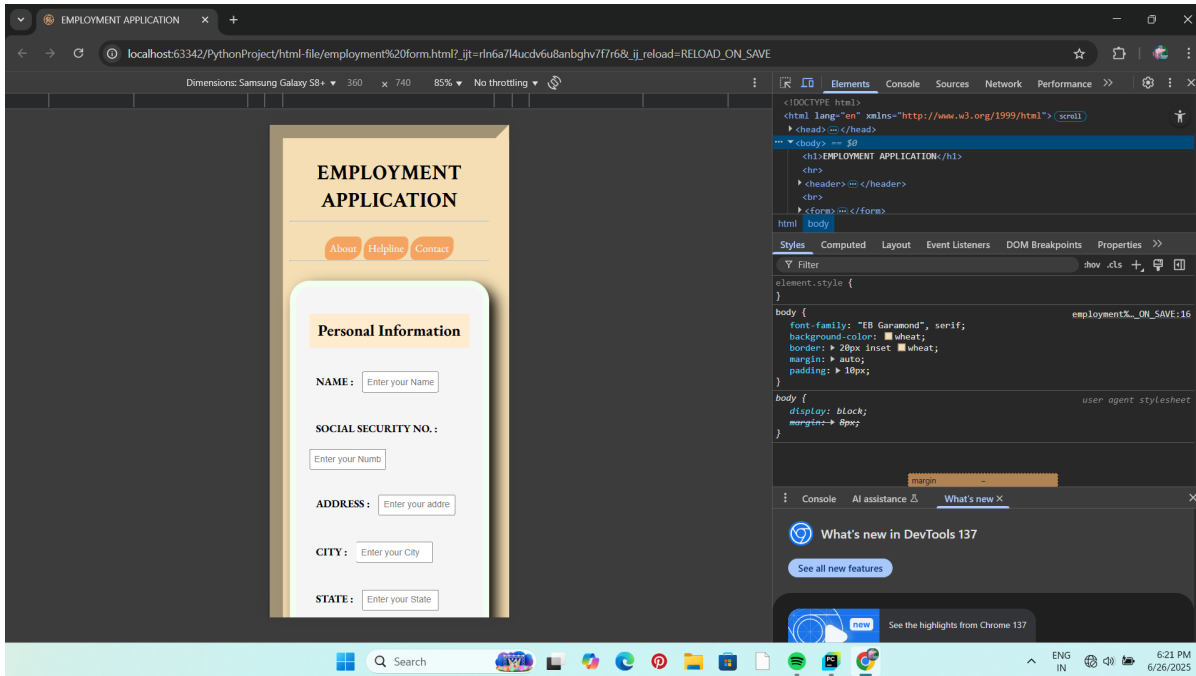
EMPLOYMENT APPLICATION ×  +

localhost:63342/PythonProject/html-file/employment%20form.html?_ijt=rln6a7l4ucdv6u8anbghv7f7r6&_ij_reload=RELOAD_ON_SAVE

Dimensions: Samsung Galaxy S8+ ▾ 360 × 740 85% ▾ No throttling ▾

EMPLOYMENT APPLICATION

About Helpline Contact

Personal Information

NAME : Enter your Name

SOCIAL SECURITY NO. :

Enter your Numb

ADDRESS : Enter your addre

CITY : Enter your City

STATE : Enter your State

Elements Console Sources Network Performance »

<!DOCTYPE html>
<html lang="en" xmlns="http://www.w3.org/1999/html"> scroll
▸<head> ··· </head>
··· ▾<body> == $0
<h1>EMPLOYMENT APPLICATION</h1>
<hr>
▸<header> ··· </header>
<br>
▸<form> ··· </form>

html body

Styles Computed Layout Event Listeners DOM Breakpoints Properties »

Filter :hov .cls

element.style {
}

body { employment%…_ON_SAVE:16
font-family: "EB Garamond", serif;
background-color: wheat;
border: ▸ 20px inset wheat;
margin: ▸ auto;
padding: ▸ 10px;
}

body { user agent stylesheet
display: block;
margin: ▸ 8px;
}

margin –

Console AI assistance What's new ×

What's new in DevTools 137

See all new features

new See the highlights from Chrome 137

Search

ENG IN 6:21 PM 6/26/2025